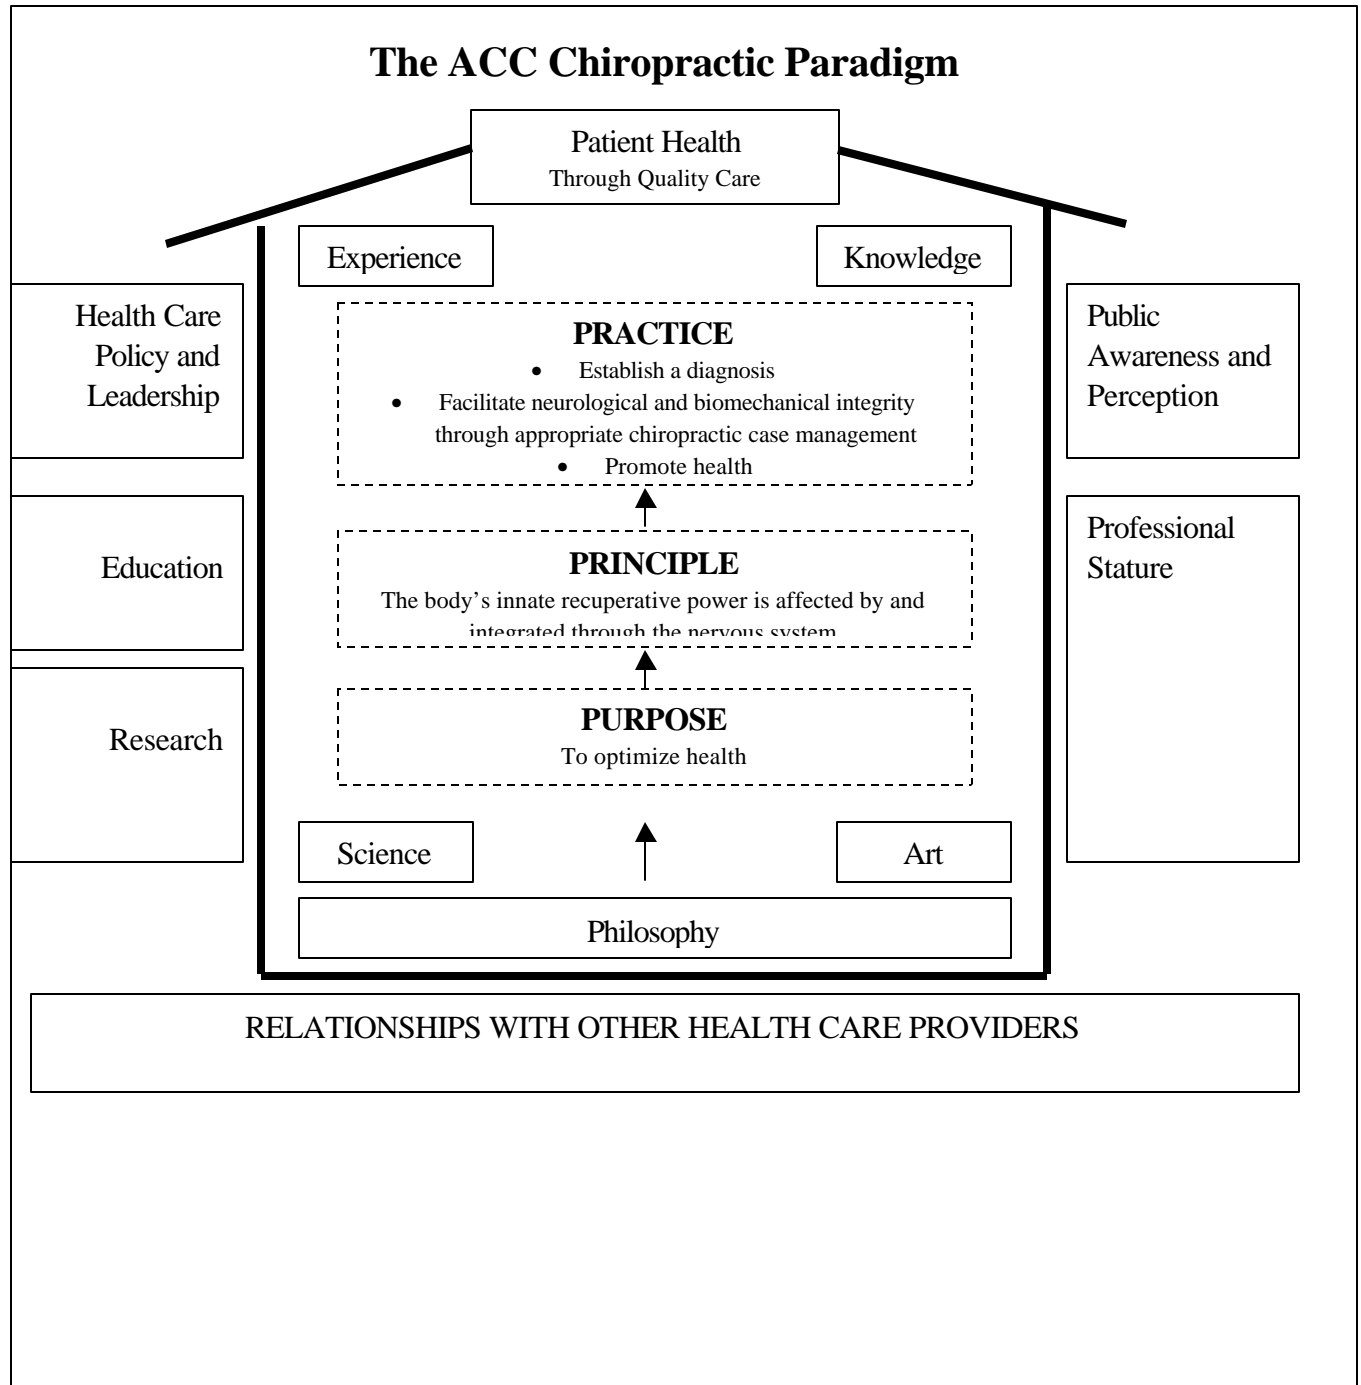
The ACC Chiropractic Paradigm

Patient Health
Through Quality Care

Experience

Knowledge

Health Care Policy and Leadership

PRACTICE
- Establish a diagnosis
- Facilitate neurological and biomechanical integrity through appropriate chiropractic case management
- Promote health

Public Awareness and Perception

Education

PRINCIPLE
The body's innate recuperative power is affected by and integrated through the nervous system

Professional Stature

Research

PURPOSE
To optimize health

Science

Art

Philosophy

RELATIONSHIPS WITH OTHER HEALTH CARE PROVIDERS